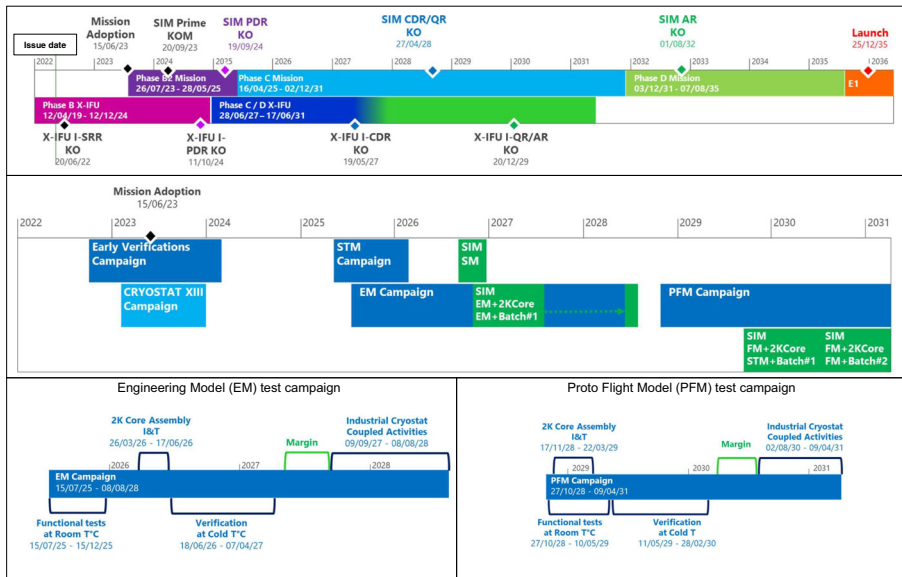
Issue date

Mission Adoption
15/06/23

SIM Prime KOM
20/09/23

SIM PDR KO
19/09/24

SIM CDR/QR KO
27/04/28

SIM AR KO
01/08/32

Launch
25/12/35

2022 2023 2024 2025 2026 2027 2028 2029 2030 2031 2032 2033 2034 2035 2036

Phase B2 Mission
26/07/23 - 28/05/25

Phase C Mission
16/04/25 - 02/12/31

Phase D Mission
03/12/31 - 07/08/35

E1

Phase B X-IFU
12/04/19 - 12/12/24

Phase C / D X-IFU
28/06/27 - 17/06/31

X-IFU I-SRR KO
20/06/22

X-IFU I-PDR KO
11/10/24

X-IFU I-CDR KO
19/05/27

X-IFU I-QR/AR KO
20/12/29

Mission Adoption
15/06/23

2022 2023 2024 2025 2026 2027 2028 2029 2030 2031

Early Verifications Campaign

STM Campaign

SIM SM

CRYOSTAT XIII Campaign

EM Campaign

SIM EM+2KCore EM+Batch#1

PFM Campaign

SIM FM+2KCore STM+Batch#1

SIM FM+2KCore FM+Batch#2

Engineering Model (EM) test campaign

2K Core Assembly I&T
26/03/26 - 17/06/26

Margin

Industrial Cryostat Coupled Activities
09/09/27 - 08/08/28

2026 2027 2028

EM Campaign
15/07/25 - 08/08/28

Functional tests at Room T°C
15/07/25 - 15/12/25

Verification at Cold T°C
18/06/26 - 07/04/27

Proto Flight Model (PFM) test campaign

2K Core Assembly I&T
17/11/28 - 22/03/29

Margin

Industrial Cryostat Coupled Activities
02/08/30 - 09/04/31

2029 2030 2031

PFM Campaign
27/10/28 - 09/04/31

Functional tests at Room T°C
27/10/28 - 10/05/29

Verification at Cold T°C
11/05/29 - 28/02/30